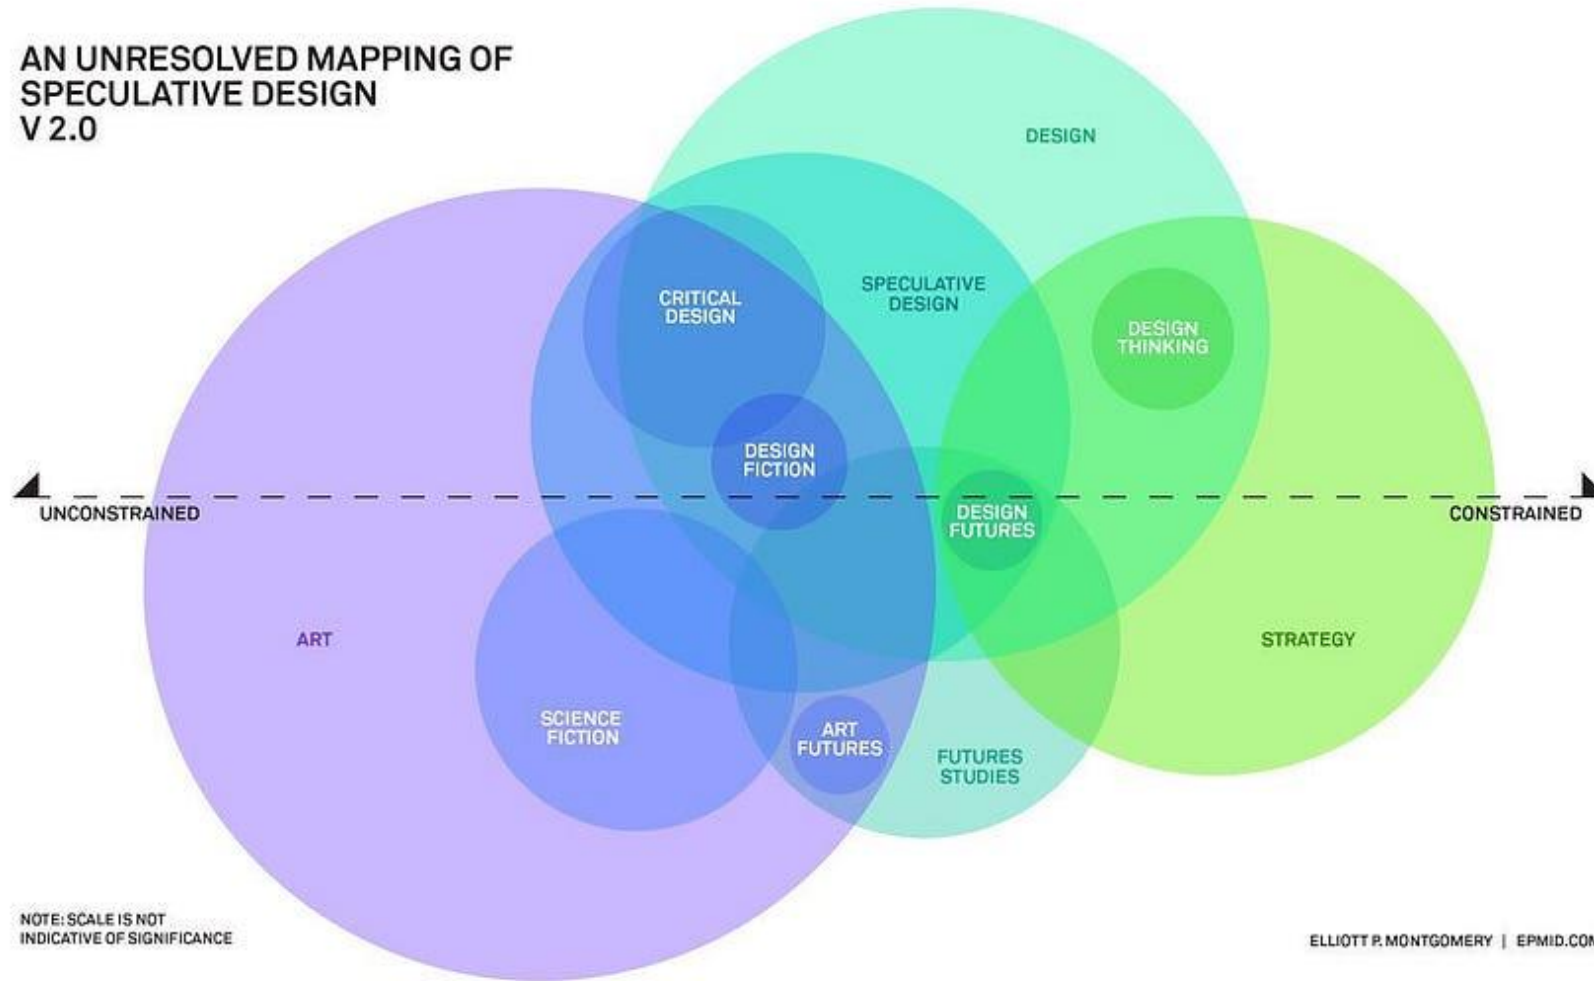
AN UNRESOLVED MAPPING OF SPECULATIVE DESIGN
V 2.0

DESIGN

SPECULATIVE DESIGN

CRITICAL DESIGN

DESIGN THINKING

DESIGN FICTION

UNCONSTRAINED

DESIGN FUTURES

CONSTRAINED

ART

STRATEGY

SCIENCE FICTION

ART FUTURES

FUTURES STUDIES

NOTE: SCALE IS NOT INDICATIVE OF SIGNIFICANCE

ELLIOTT P. MONTGOMERY | EPMID.COM